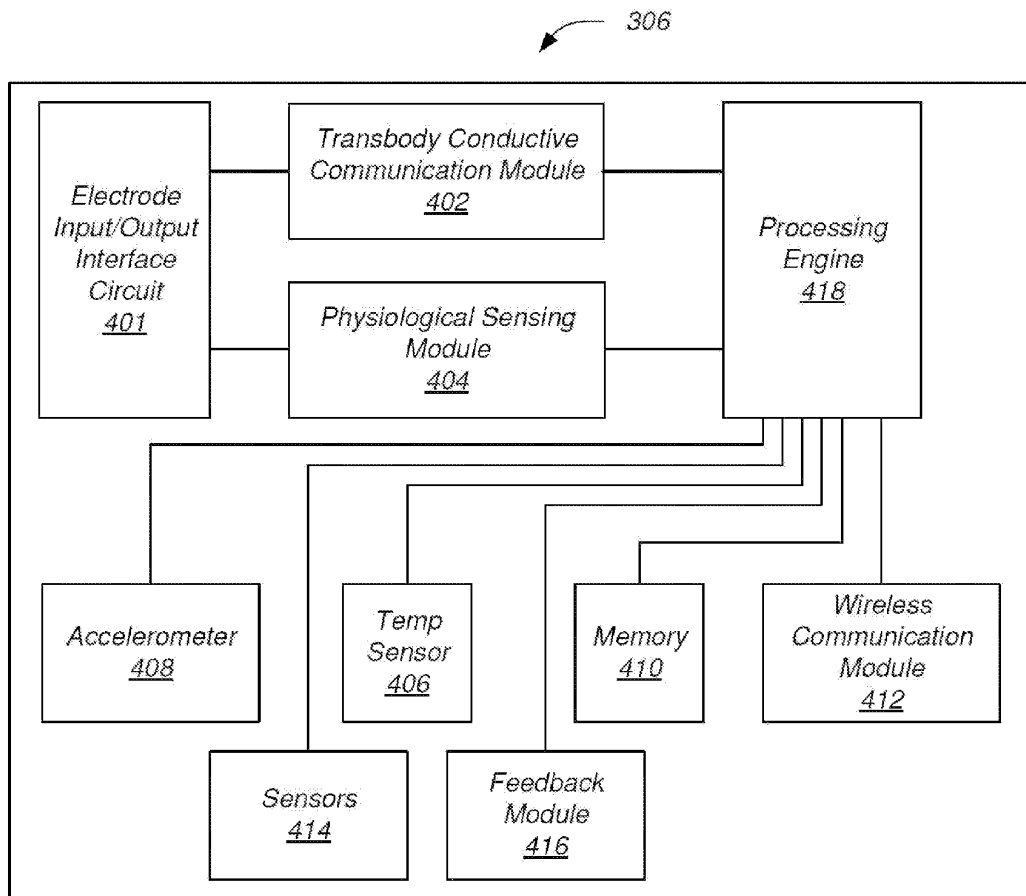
306

Electrode Input/Output Interface Circuit 401

Transbody Conductive Communication Module 402

Physiological Sensing Module 404

Processing Engine 418

Accelerometer 408

Temp Sensor 406

Memory 410

Wireless Communication Module 412

Sensors 414

Feedback Module 416